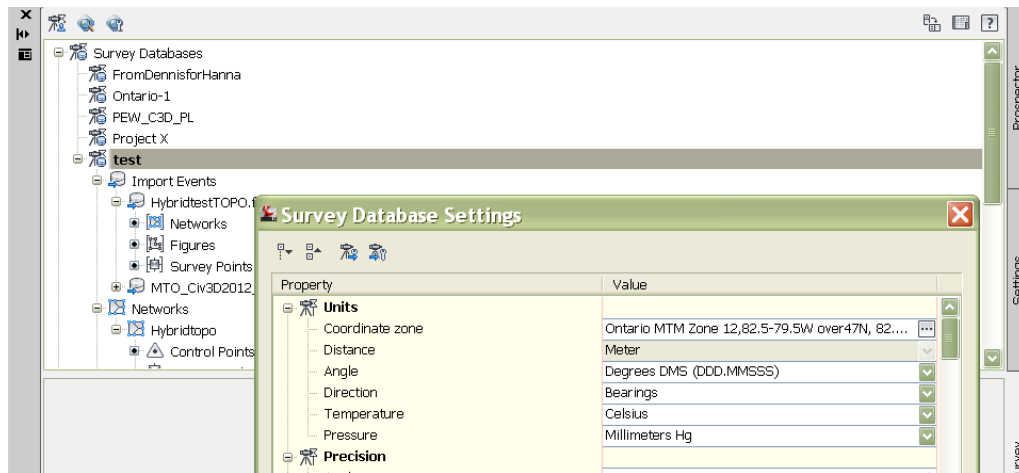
Survey Databases
FromDennisforHanna
Ontario-1
PEW_C3D_PL
Project X
test
Import Events
HybridtestTOPO.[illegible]
Networks
Figures
Survey Points
MTO_Civ3D2012_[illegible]
Networks
Hybridtopo
Control Points

Prospector
Settings

Survey Database Settings

| Property | Value |
|---|---|
| Units | |
| Coordinate zone | Ontario MTM Zone 12,82.5-79.5W over47N, 82.... |
| Distance | Meter |
| Angle | Degrees DMS (DDD.MMSSS) |
| Direction | Bearings |
| Temperature | Celsius |
| Pressure | Millimeters Hg |
| Precision | |